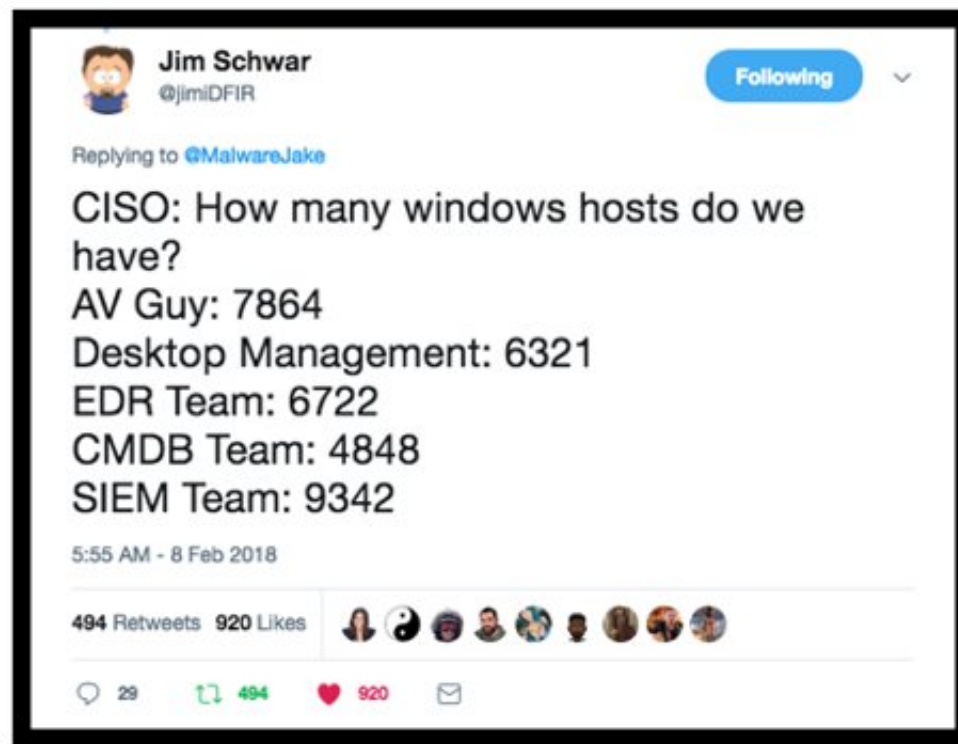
Jim Schwar
@jimiDFIR

Following

Replying to @MalwareJake

CISO: How many windows hosts do we have?
AV Guy: 7864
Desktop Management: 6321
EDR Team: 6722
CMDB Team: 4848
SIEM Team: 9342

5:55 AM - 8 Feb 2018

494 Retweets 920 Likes

29 494 920